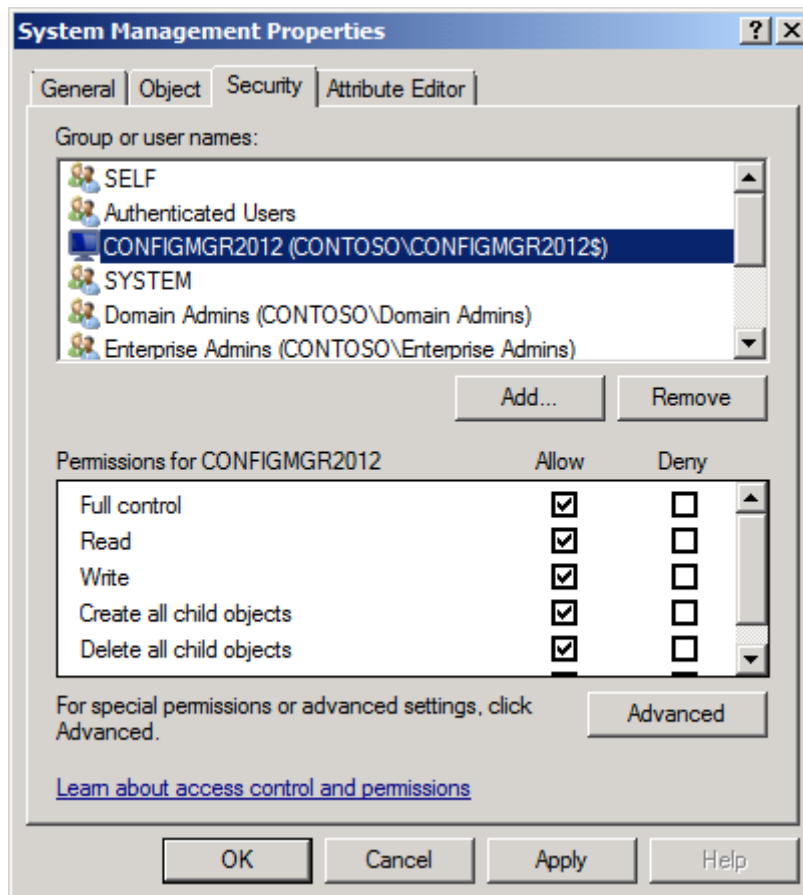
System Management Properties

?
X

General
Object
Security
Attribute Editor

Group or user names:

SELF
Authenticated Users
CONFIGMGR2012 (CONTOSO\CONFIGMGR2012$)
SYSTEM
Domain Admins (CONTOSO\Domain Admins)
Enterprise Admins (CONTOSO\Enterprise Admins)

Add...
Remove

| Permissions for CONFIGMGR2012 | Allow | Deny |
|---|---|---|
| Full control | ☑ | ☐ |
| Read | ☑ | ☐ |
| Write | ☑ | ☐ |
| Create all child objects | ☑ | ☐ |
| Delete all child objects | ☑ | ☐ |

For special permissions or advanced settings, click Advanced.

Advanced

Learn about access control and permissions

OK
Cancel
Apply
Help